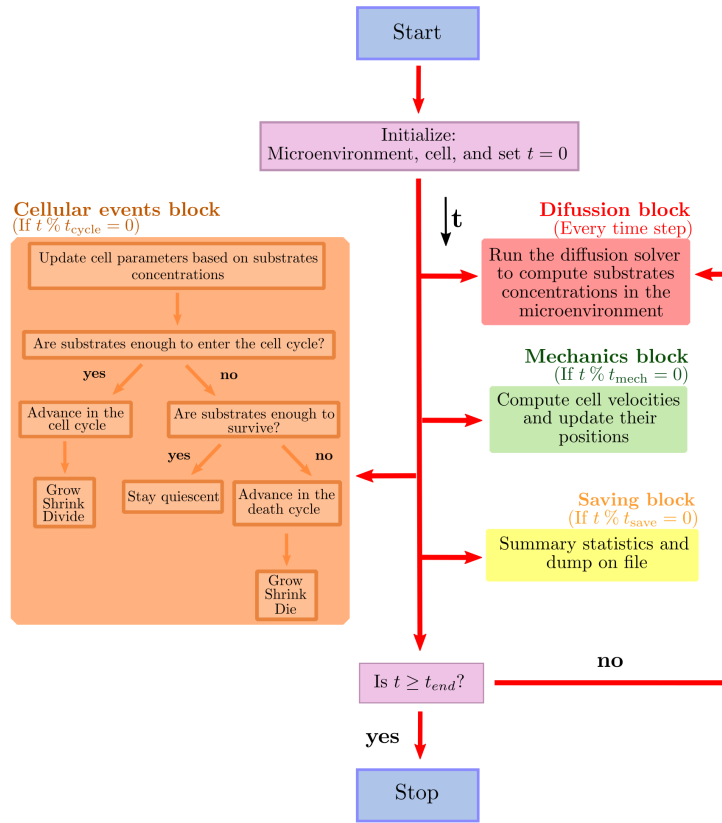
Start

Initialize:
Microenvironment, cell, and set $t = 0$

t

Cellular events block
(If $t \,\%\, t_{\text{cycle}} = 0$)

Update cell parameters based on substrates concentrations

Are substrates enough to enter the cell cycle?

yes

no

Advance in the cell cycle

Are substrates enough to survive?

yes

no

Grow
Shrink
Divide

Stay quiescent

Advance in the death cycle

Grow
Shrink
Die

Difussion block
(Every time step)

Run the diffusion solver to compute substrates concentrations in the microenvironment

Mechanics block
(If $t \,\%\, t_{\text{mech}} = 0$)

Compute cell velocities and update their positions

Saving block
(If $t \,\%\, t_{\text{save}} = 0$)

Summary statistics and dump on file

Is $t \geq t_{end}$?

no

yes

Stop